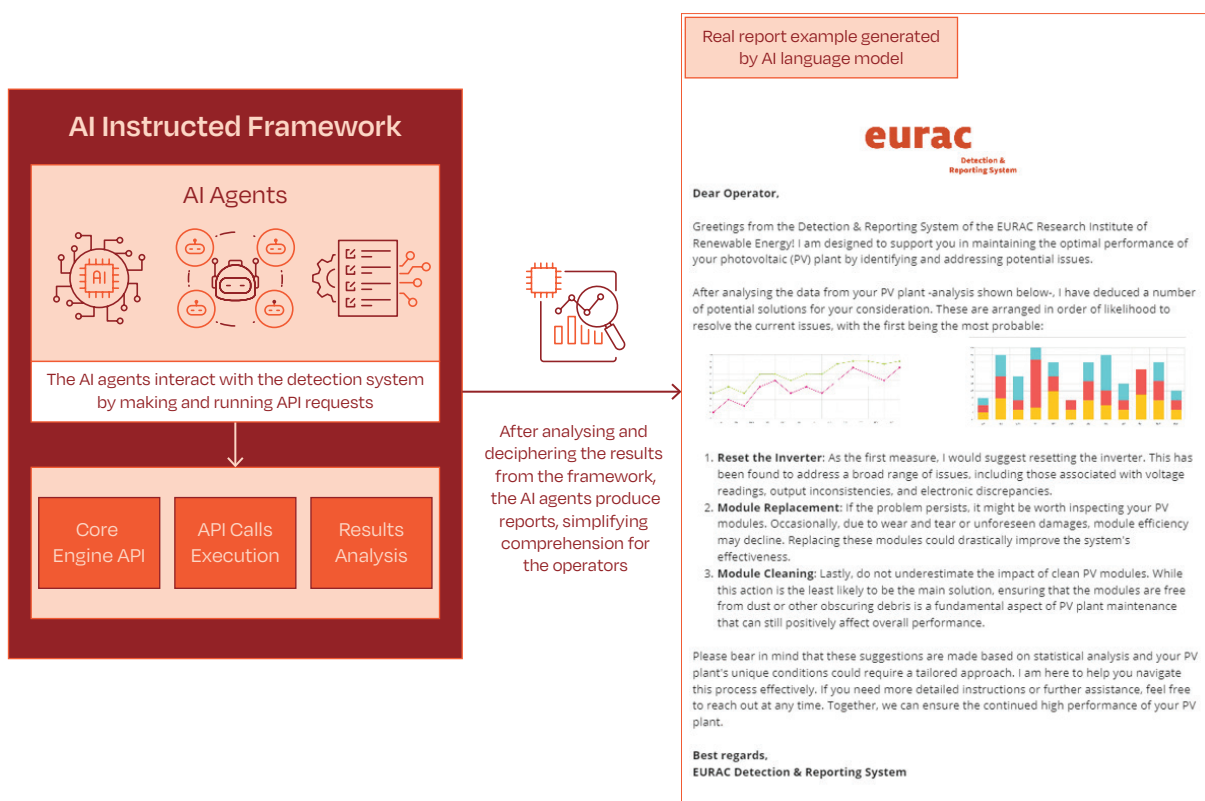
AI Instructed Framework

AI Agents

AI

The AI agents interact with the detection system by making and running API requests

Core Engine API

API Calls Execution

Results Analysis

After analysing and deciphering the results from the framework, the AI agents produce reports, simplifying comprehension for the operators

Real report example generated by AI language model

eurac

Detection & Reporting System

Dear Operator,

Greetings from the Detection & Reporting System of the EURAC Research Institute of Renewable Energy! I am designed to support you in maintaining the optimal performance of your photovoltaic (PV) plant by identifying and addressing potential issues.

After analysing the data from your PV plant -analysis shown below-, I have deduced a number of potential solutions for your consideration. These are arranged in order of likelihood to resolve the current issues, with the first being the most probable:

1. **Reset the Inverter**: As the first measure, I would suggest resetting the inverter. This has been found to address a broad range of issues, including those associated with voltage readings, output inconsistencies, and electronic discrepancies.
2. **Module Replacement**: If the problem persists, it might be worth inspecting your PV modules. Occasionally, due to wear and tear or unforeseen damages, module efficiency may decline. Replacing these modules could drastically improve the system's effectiveness.
3. **Module Cleaning**: Lastly, do not underestimate the impact of clean PV modules. While this action is the least likely to be the main solution, ensuring that the modules are free from dust or other obscuring debris is a fundamental aspect of PV plant maintenance that can still positively affect overall performance.

Please bear in mind that these suggestions are made based on statistical analysis and your PV plant's unique conditions could require a tailored approach. I am here to help you navigate this process effectively. If you need more detailed instructions or further assistance, feel free to reach out at any time. Together, we can ensure the continued high performance of your PV plant.

Best regards,
EURAC Detection & Reporting System